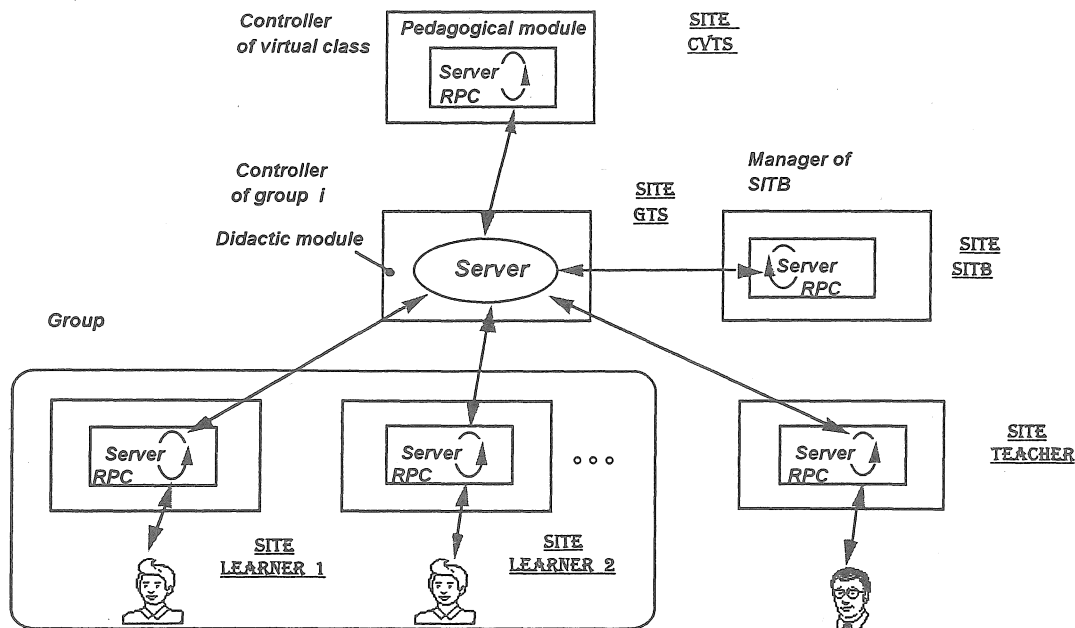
Controller of virtual class

Pedagogical module

Server RPC

SITE CVTS

Controller of group i

Didactic module

SITE GTS

Server

Manager of SITB

Server RPC

SITE SITB

Group

Server RPC

Server RPC

...

Server RPC

SITE TEACHER

SITE LEARNER 1

SITE LEARNER 2